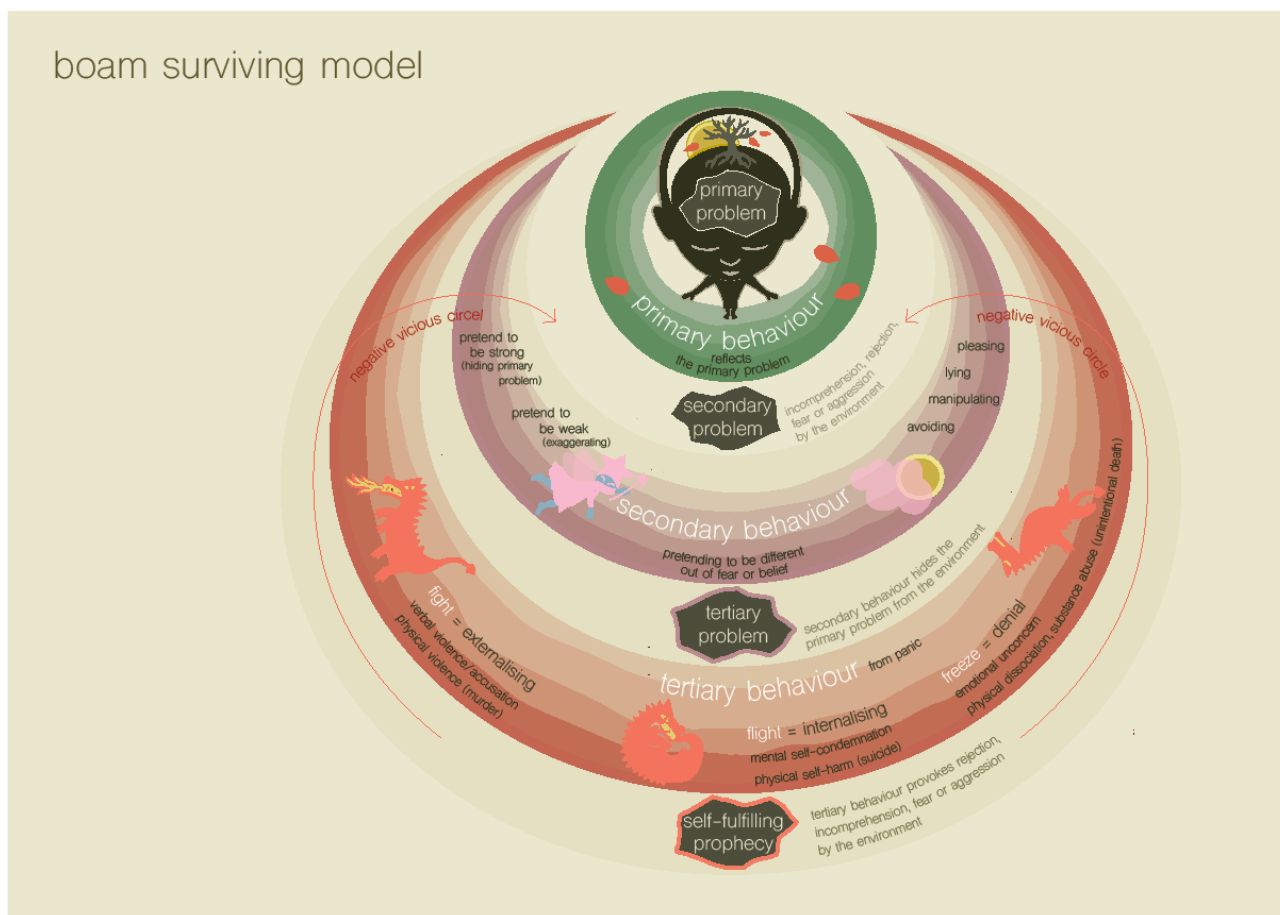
boam surviving model

primary problem

primary behaviour
reflects the primary problem

negative vicious circel

negative vicious circle

pretend to be strong (hiding primary problem)

pretend to be weak (exaggerating)

pleasing
lying
manipulating
avoiding

secondary problem

incomprehension, rejection, fear or aggression by the environment

secondary behaviour
pretending to be different out of fear or belief

tertiary problem

secondary behaviour hides the primary problem from the environment

fight = externalising
verbal violence/accusation
physical violence (murder)

tertiary behaviour from panic

freeze = denial
emotional unconcern
physical dissociation, substance abuse (unintentional death)

flight = internalising
mental self-condemnation
physical self-harm (suicide)

self-fulfilling prophecy

tertiary behaviour provokes rejection, incomprehension, fear or aggression by the environment